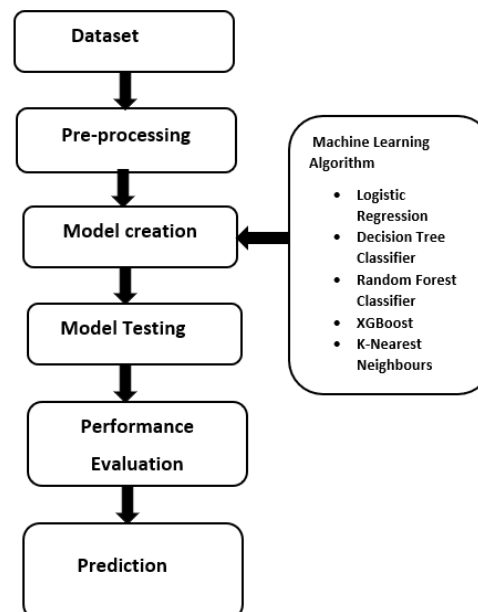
Dataset

Pre-processing

Model creation

Model Testing

Performance Evaluation

Prediction

Machine Learning Algorithm

- Logistic Regression
- Decision Tree Classifier
- Random Forest Classifier
- XGBoost
- K-Nearest Neighbours